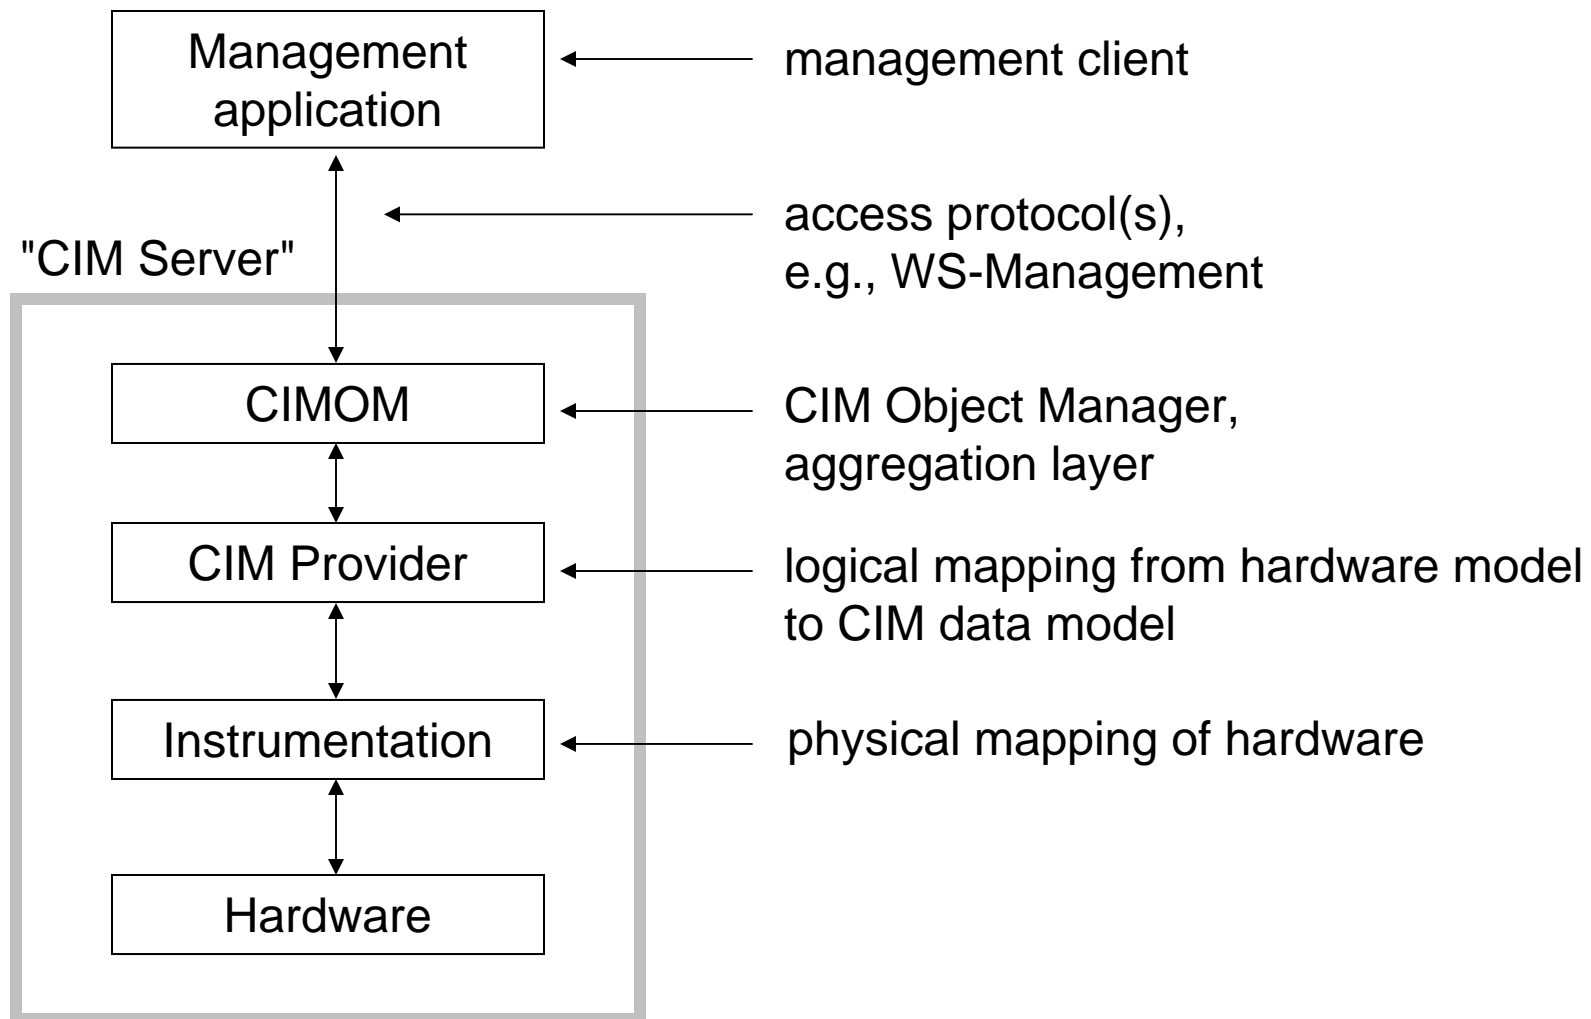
Management application

management client

access protocol(s), e.g., WS-Management

"CIM Server"

CIMOM

CIM Object Manager, aggregation layer

CIM Provider

logical mapping from hardware model to CIM data model

Instrumentation

physical mapping of hardware

Hardware